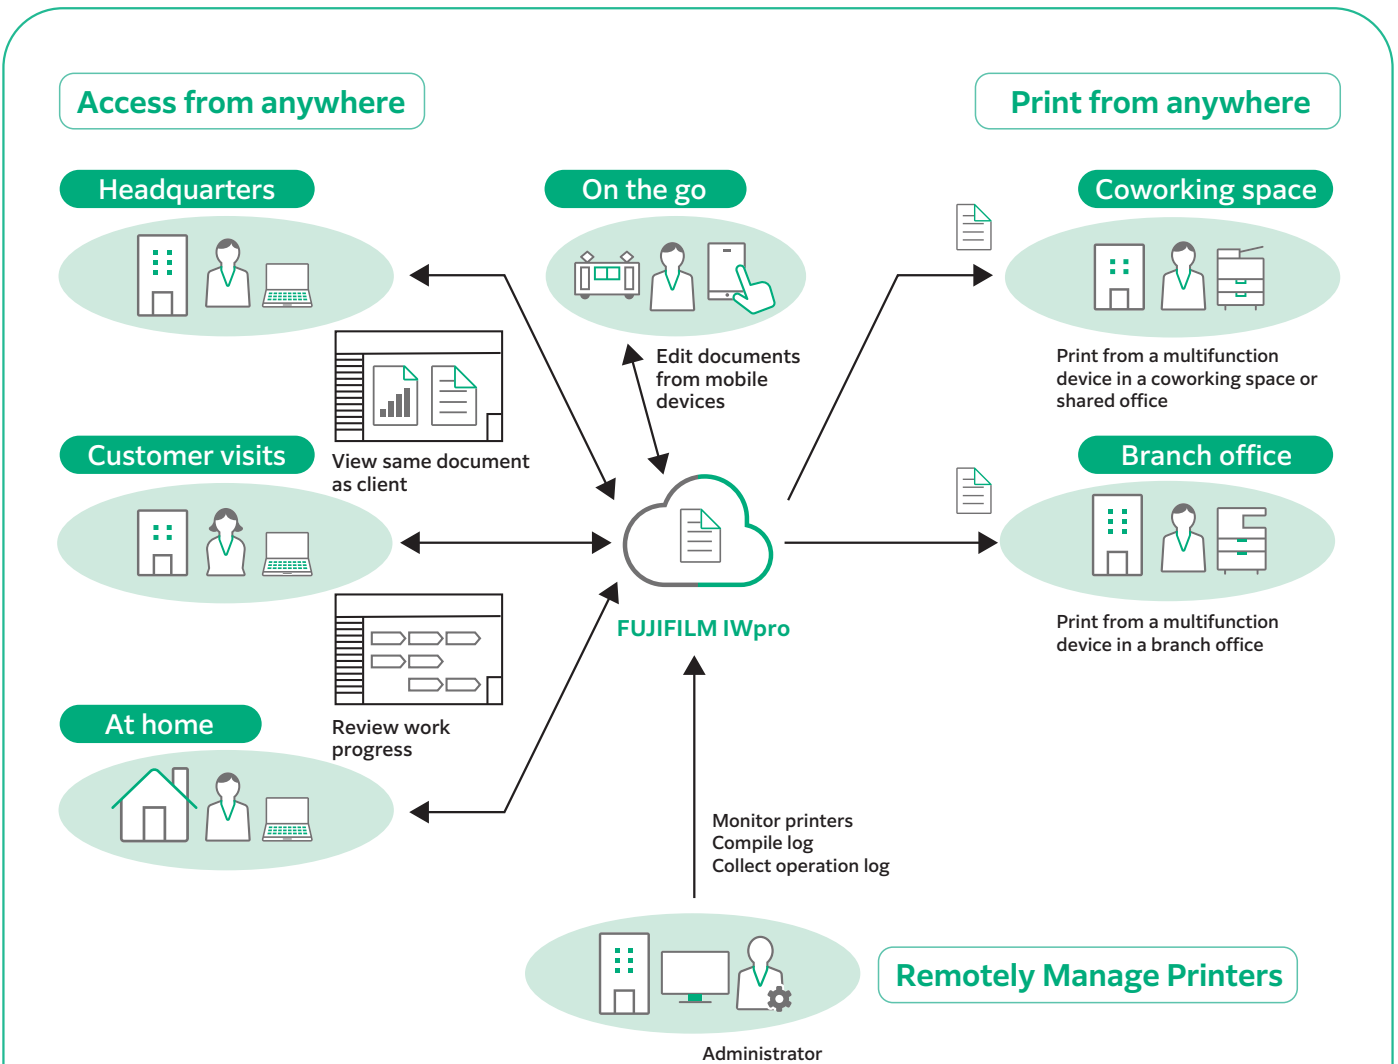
Access from anywhere

Print from anywhere

Headquarters

On the go

Coworking space

Edit documents from mobile devices

Print from a multifunction device in a coworking space or shared office

Customer visits

View same document as client

Branch office

FUJIFILM IWpro

Print from a multifunction device in a branch office

At home

Review work progress

Monitor printers
Compile log
Collect operation log

Remotely Manage Printers

Administrator